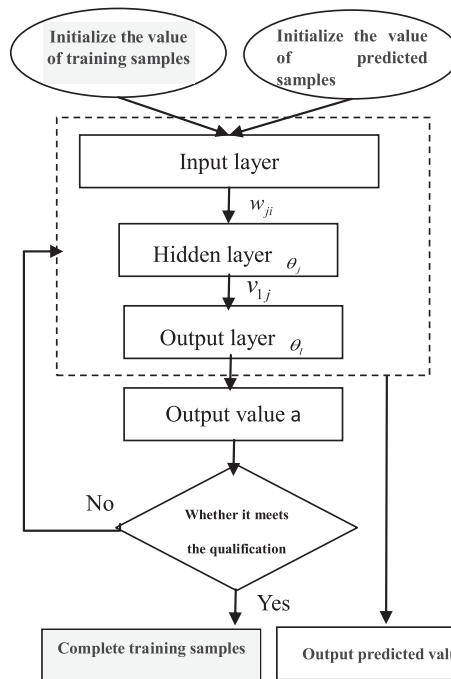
Initialize the value of training samples

Initialize the value of predicted samples

Input layer

$w_{ji}$

Hidden layer $\theta_j$

$v_{1j}$

Output layer $\theta_l$

Output value a

No

Whether it meets the qualification

Yes

Complete training samples

Output predicted valu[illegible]